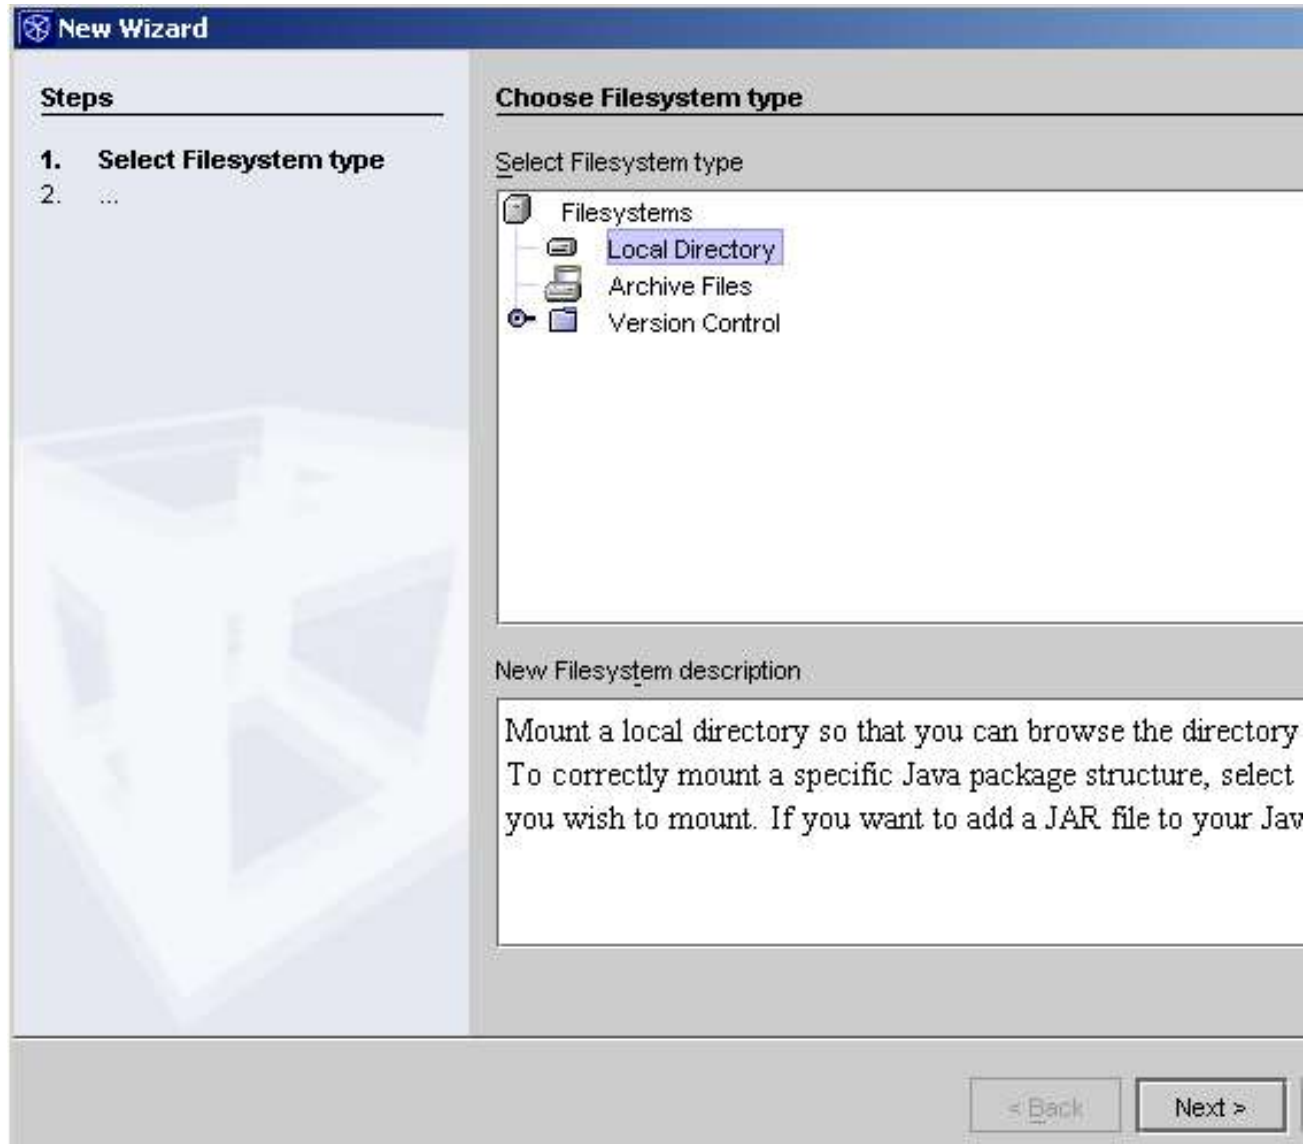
New Wizard

Steps

1. Select Filesystem type
2. ...

Choose Filesystem type

Select Filesystem type

Filesystems
Local Directory
Archive Files
Version Control

New Filesystem description

Mount a local directory so that you can browse the directory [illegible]
To correctly mount a specific Java package structure, select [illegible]
you wish to mount. If you want to add a JAR file to your Jav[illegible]

< Back
Next >